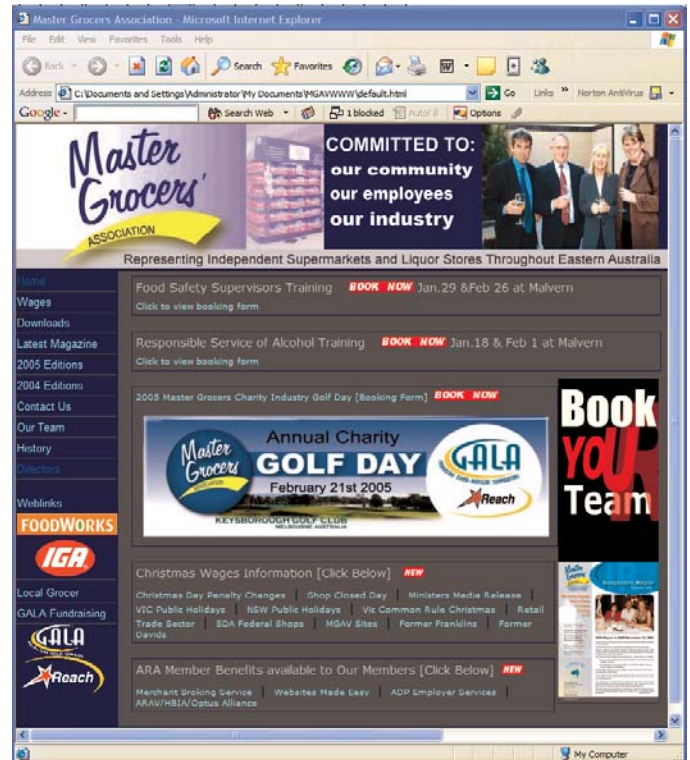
Master Grocers Association - Microsoft Internet Explorer

File Edit View Favorites Tools Help

Back Search Favorites

Address C:\Documents and Settings\Administrator\My Documents\MGAWWW\default.html Go Links Norton AntiVirus

Google - Search Web 1 blocked AutoFill Options

Master Grocers' Association

COMMITTED TO:
our community
our employees
our industry

Representing Independent Supermarkets and Liquor Stores Throughout Eastern Australia

Home
Wages
Downloads
Latest Magazine
2005 Editions
2004 Editions
Contact Us
Our Team
History
Directors

Weblinks
FOODWORKS
IGA
Local Grocer
GALA Fundraising
GALA
Reach

Food Safety Supervisors Training BOOK NOW Jan.29 &Feb 26 at Malvern
Click to view booking form

Responsible Service of Alcohol Training BOOK NOW Jan.18 & Feb 1 at Malvern
Click to view booking form

2005 Master Grocers Charity Industry Golf Day [Booking Form] BOOK NOW

Master Grocers Association
Annual Charity
GOLF DAY
February 21st 2005
GALA
Reach
KEYSBOROUGH GOLF CLUB
MELBOURNE AUSTRALIA

Book YOUR Team

Christmas Wages Information [Click Below] NEW
Christmas Day Penalty Changes | Shop Closed Day | Ministers Media Release | VIC Public Holidays | NSW Public Holidays | Vic Common Rule Christmas | Retail Trade Sector | SDA Federal Shops | MGAV Sites | Former Franklins | Former Davids

ARA Member Benefits available to Our Members [Click Below] NEW
Merchant Broking Service | Websites Made Easy | ADP Employer Services | ARAV/HBIA/Optus Alliance

My Computer